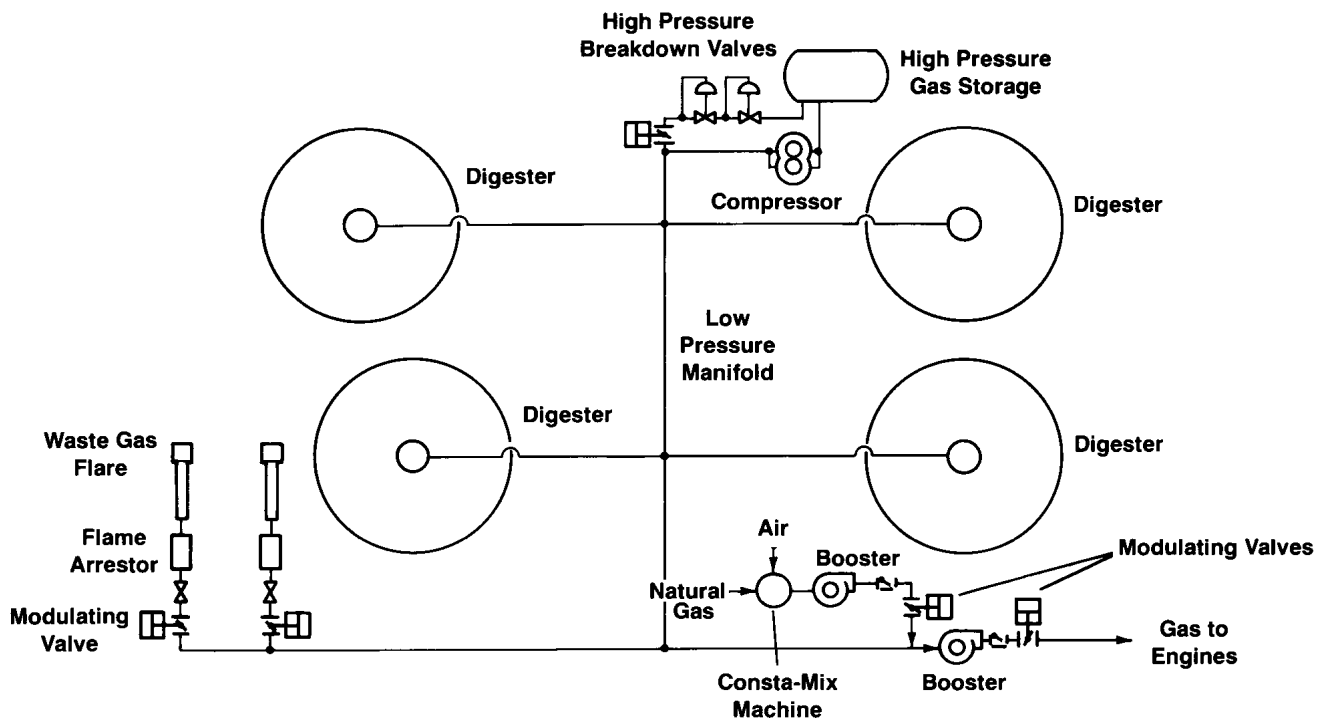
High Pressure Breakdown Valves

High Pressure Gas Storage

Digester

Compressor

Digester

Low Pressure Manifold

Digester

Digester

Waste Gas Flare

Flame Arrestor

Modulating Valve

Air

Booster

Modulating Valves

Natural Gas

Gas to Engines

Booster

Consta-Mix Machine